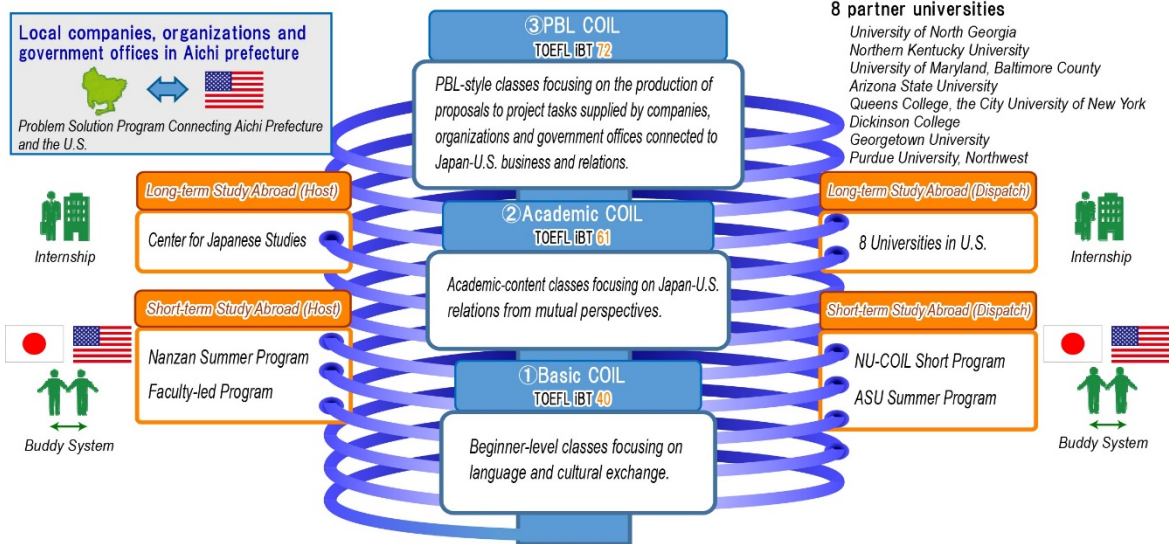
Local companies, organizations and government offices in Aichi prefecture

Problem Solution Program Connecting Aichi Prefecture and the U.S.

③PBL COIL
TOEFL iBT 72

PBL-style classes focusing on the production of proposals to project tasks supplied by companies, organizations and government offices connected to Japan-U.S. business and relations.

8 partner universities
University of North Georgia
Northern Kentucky University
University of Maryland, Baltimore County
Arizona State University
Queens College, the City University of New York
Dickinson College
Georgetown University
Purdue University, Northwest

Long-term Study Abroad (Host)
Center for Japanese Studies

Internship

②Academic COIL
TOEFL iBT 61

Academic-content classes focusing on Japan-U.S. relations from mutual perspectives.

Long-term Study Abroad (Dispatch)
8 Universities in U.S.

Internship

Short-term Study Abroad (Host)
Nanzan Summer Program
Faculty-led Program

Buddy System

①Basic COIL
TOEFL iBT 40

Beginner-level classes focusing on language and cultural exchange.

Short-term Study Abroad (Dispatch)
NU-COIL Short Program
ASU Summer Program

Buddy System